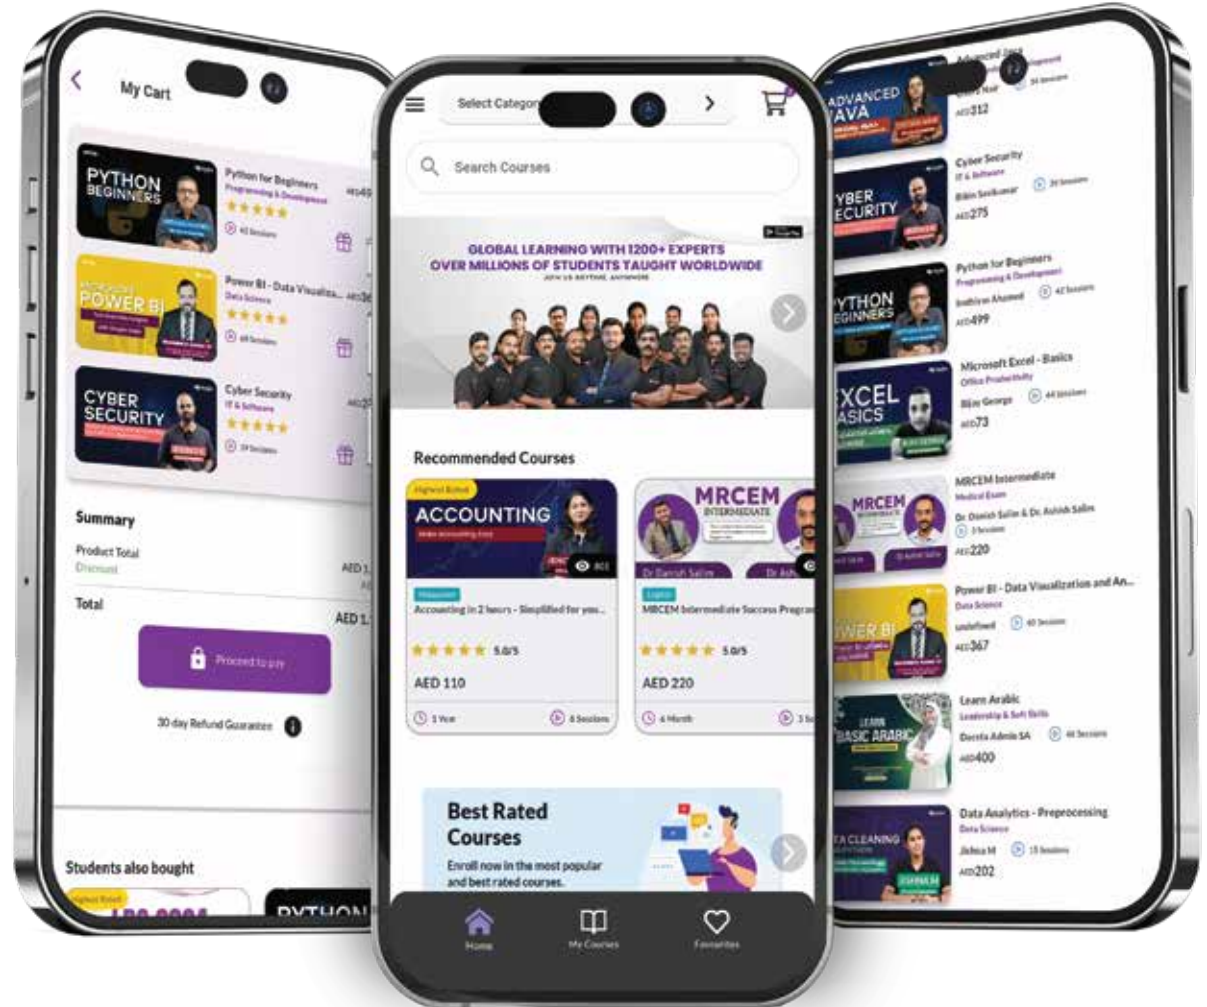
My Cart

PYTHON BEGINNERS
Python for Beginners
Programming & Development
AED49
42 Sessions

POWER BI
Power BI - Data Visualiza...
Data Science
AED36
48 Sessions

CYBER SECURITY
Cyber Security
IT & Software
AED2
39 Sessions

Summary
Product Total
Discount
AED 1,
Total
AED 1,

Proceed to pay

30 day Refund Guarantee

Students also bought
Highest Rated
PYTHON

Select Category

Search Courses

GLOBAL LEARNING WITH 1200+ EXPERTS
OVER MILLIONS OF STUDENTS TAUGHT WORLDWIDE

Recommended Courses

Highest Rated
ACCOUNTING
Accounting in 2 hours - Simplified for you...
5.0/5
AED 110
1 Year
6 Sessions

MRCEM INTERMEDIATE
Dr Danish Salim
Dr Ash
MRCEM Intermediate Success Progra
5.0/5
AED 220
6 Month
3 Se

Best Rated Courses
Enroll now in the most popular and best rated courses.

Home
My Courses
Favorites

ADVANCED JAVA
Advanced Java
AED312

CYBER SECURITY
Cyber Security
IT & Software
Bibin Sasikumar
39 Sessions
AED275

PYTHON BEGINNERS
Python for Beginners
Programming & Development
Irsathiran Ahamed
42 Sessions
AED499

EXCEL BASICS
Microsoft Excel - Basics
Office Productivity
Biju George
44 Sessions
AED73

MRCEM
MRCEM Intermediate
Medical Exam
Dr. Danish Salim & Dr. Ashish Salim
3 Sessions
AED220

POWER BI
Power BI - Data Visualization and An...
Data Science
undefined
48 Sessions
AED367

LEARN BASIC ARABIC
Learn Arabic
Leadership & Soft Skills
Deena Admin SA
46 Sessions
AED400

DATA CLEANING
Data Analytics - Preprocessing
Data Science
Jishna M
15 Sessions
AED202